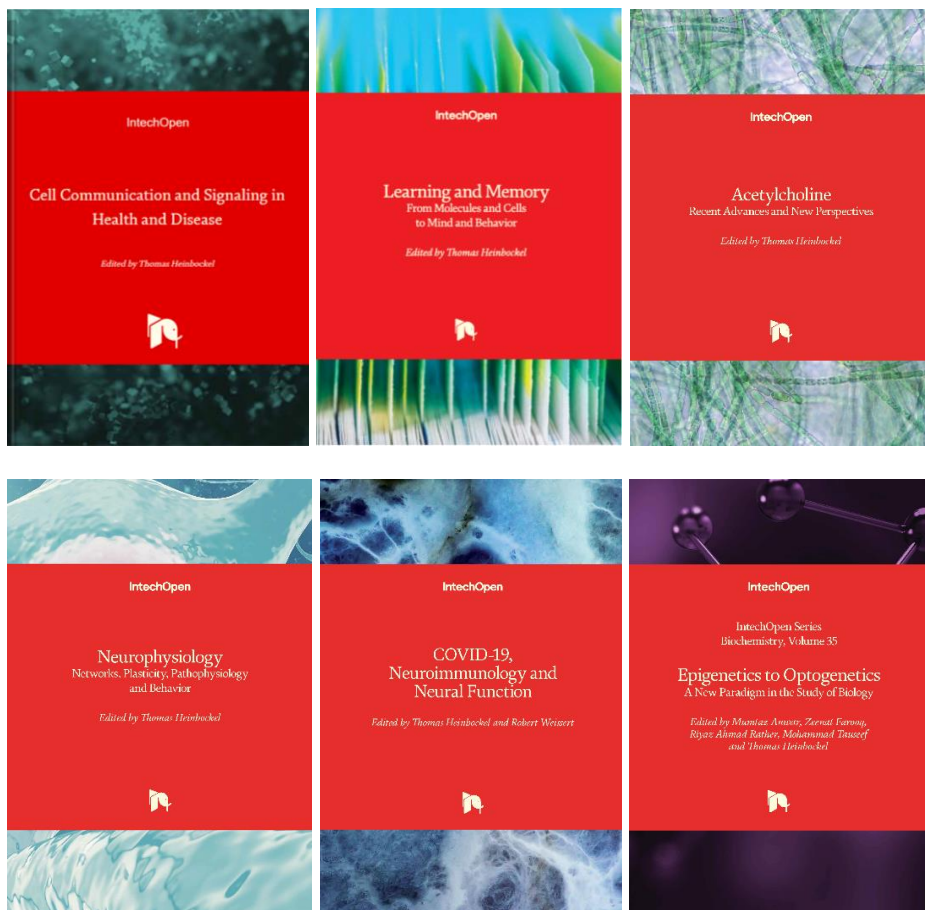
IntechOpen

Cell Communication and Signaling in Health and Disease

Edited by Thomas Heinbockel

IntechOpen

Learning and Memory
From Molecules and Cells to Mind and Behavior

Edited by Thomas Heinbockel

IntechOpen

Acetylcholine
Recent Advances and New Perspectives

Edited by Thomas Heinbockel

IntechOpen

Neurophysiology
Networks, Plasticity, Pathophysiology and Behavior

Edited by Thomas Heinbockel

IntechOpen

COVID-19, Neuroimmunology and Neural Function

Edited by Thomas Heinbockel and Robert Weissert

IntechOpen

IntechOpen Series
Biochemistry, Volume 35

Epigenetics to Optogenetics
A New Paradigm in the Study of Biology

Edited by Mumtaz Anwar, Zernai Farooq, Riyaz Ahmad Rather, Mohammad Tauseef and Thomas Heinbockel